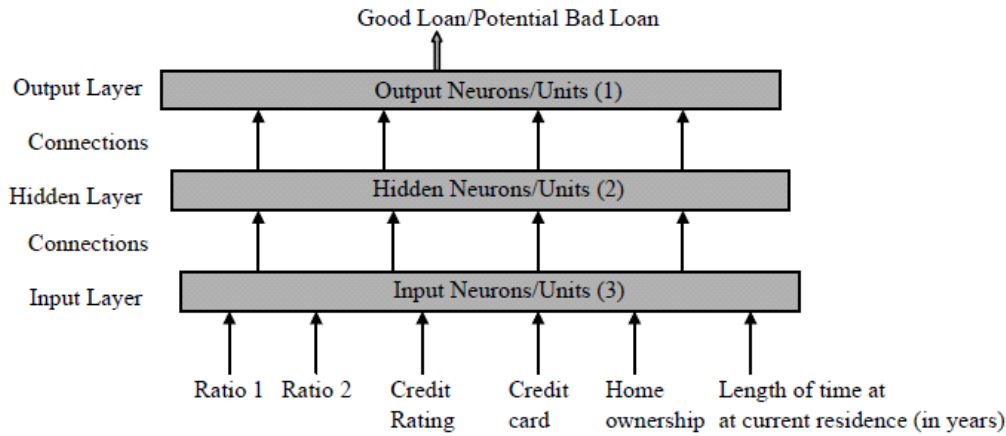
Good Loan/Potential Bad Loan

Output Layer
Output Neurons/Units (1)

Connections

Hidden Layer
Hidden Neurons/Units (2)

Connections

Input Layer
Input Neurons/Units (3)

Ratio 1
Ratio 2
Credit Rating
Credit card
Home ownership
Length of time at at current residence (in years)